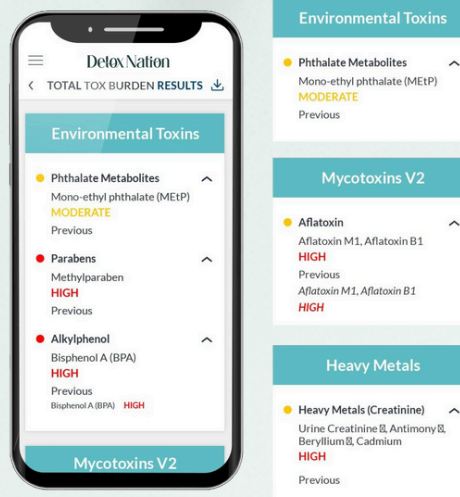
Detox Nation

TOTAL TOX BURDEN RESULTS

Environmental Toxins

Phthalate Metabolites
Mono-ethyl phthalate (MEtP)
MODERATE
Previous

Parabens
Methylparaben
HIGH
Previous

Alkylphenol
Bisphenol A (BPA)
HIGH
Previous
Bisphenol A (BPA) HIGH

Mycotoxins V2

Environmental Toxins

Phthalate Metabolites
Mono-ethyl phthalate (MEtP)
MODERATE
Previous

Mycotoxins V2

Aflatoxin
Aflatoxin M1, Aflatoxin B1
HIGH
Previous
Aflatoxin M1, Aflatoxin B1
HIGH

Heavy Metals

Heavy Metals (Creatinine)
Urine Creatinine, Antimony, Beryllium, Cadmium
HIGH
Previous